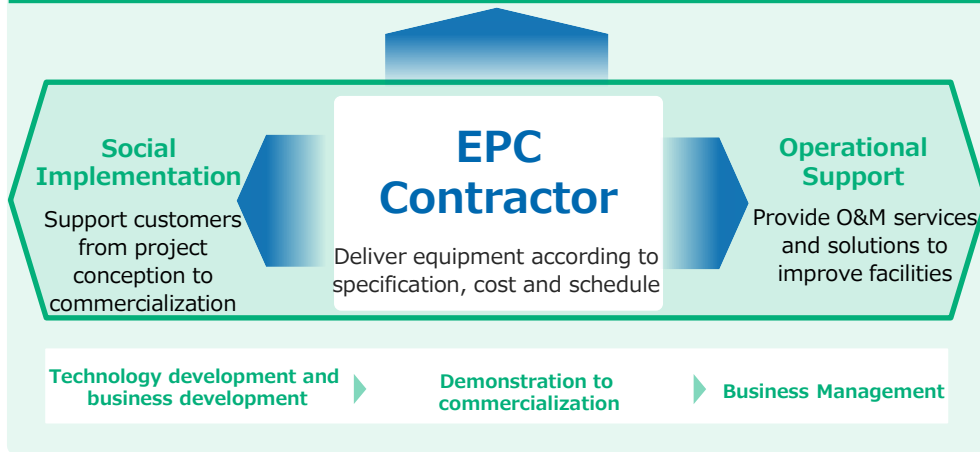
Social Implementation

Support customers from project conception to commercialization

EPC Contractor

Deliver equipment according to specification, cost and schedule

Operational Support

Provide O&M services and solutions to improve facilities

Technology development and business development

Demonstration to commercialization

Business Management